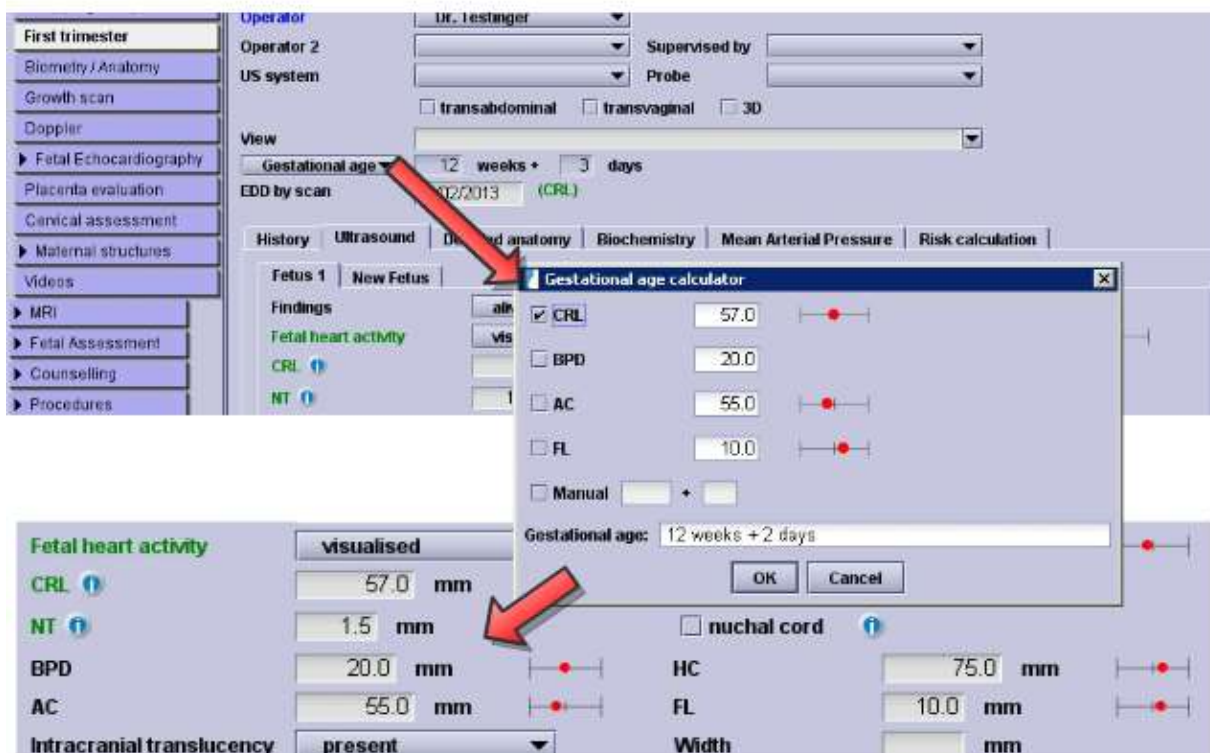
First trimester
Biometry / Anatomy
Growth scan
Doppler
▸ Fetal Echocardiography
Placenta evaluation
Cervical assessment
▸ Maternal structures
Videos
▸ MRI
▸ Fetal Assessment
▸ Counselling
▸ Procedures

Operator Dr. Testinger
Operator 2
Supervised by
US system
Probe
transabdominal transvaginal 3D
View
Gestational age 12 weeks + 3 days
EDD by scan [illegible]02/2013 (CRL)

History Ultrasound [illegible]d anatomy Biochemistry Mean Arterial Pressure Risk calculation

Fetus 1 New Fetus
Findings al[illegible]
Fetal heart activity vis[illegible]
CRL
NT 1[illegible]

Gestational age calculator
CRL 57.0
BPD 20.0
AC 55.0
FL 10.0
Manual +
Gestational age: 12 weeks + 2 days
OK Cancel

Fetal heart activity visualised
CRL 57.0 mm
NT 1.5 mm
nuchal cord
BPD 20.0 mm
HC 75.0 mm
AC 55.0 mm
FL 10.0 mm
Intracranial translucency present
Width mm